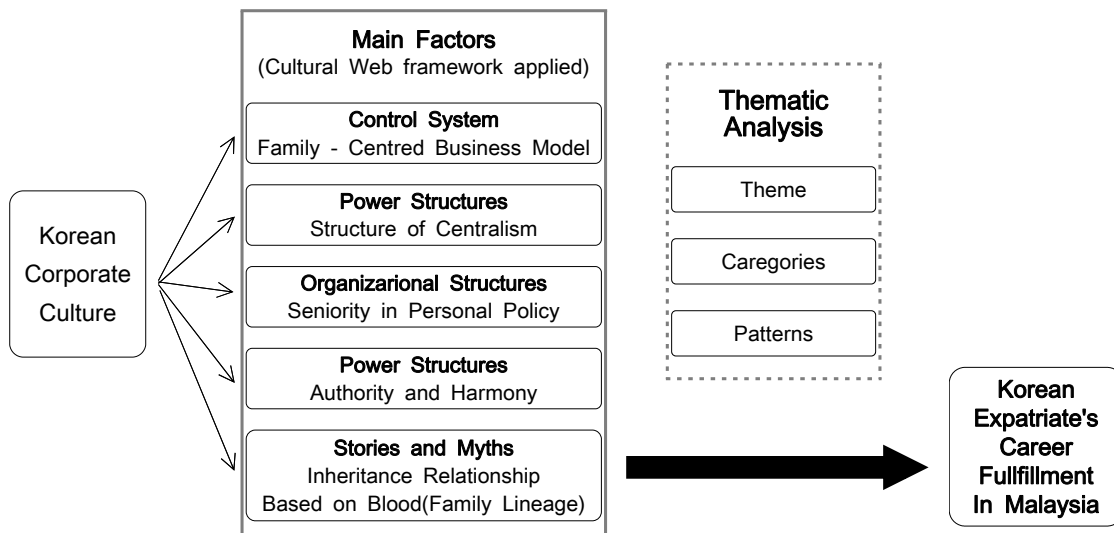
Korean Corporate Culture

Main Factors
(Cultural Web framework applied)

Control System
Family - Centred Business Model

Power Structures
Structure of Centralism

Organizarional Structures
Seniority in Personal Policy

Power Structures
Authority and Harmony

Stories and Myths
Inheritance Relationship
Based on Blood(Family Lineage)

Thematic Analysis

Theme

Caregories

Patterns

Korean Expatriate's Career Fullfillment In Malaysia